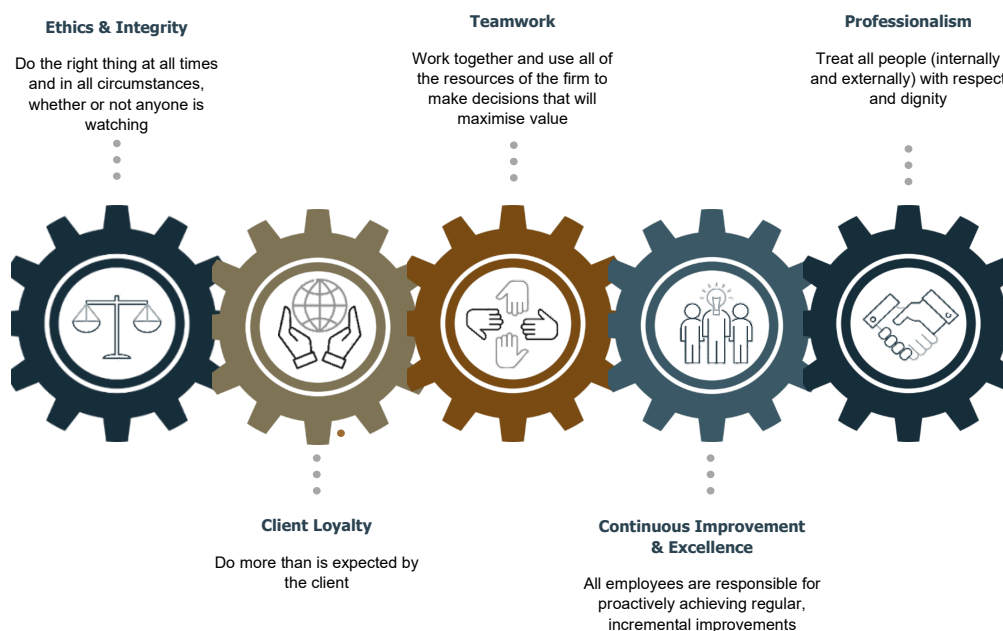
Ethics & Integrity

Do the right thing at all times and in all circumstances, whether or not anyone is watching

Teamwork

Work together and use all of the resources of the firm to make decisions that will maximise value

Professionalism

Treat all people (internally and externally) with respect and dignity

Client Loyalty

Do more than is expected by the client

Continuous Improvement & Excellence

All employees are responsible for proactively achieving regular, incremental improvements